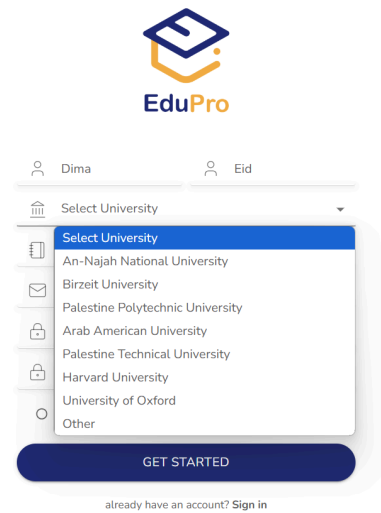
EduPro

Dima

Eid

Select University

Select University
An-Najah National University
Birzeit University
Palestine Polytechnic University
Arab American University
Palestine Technical University
Harvard University
University of Oxford
Other

GET STARTED

already have an account? Sign in